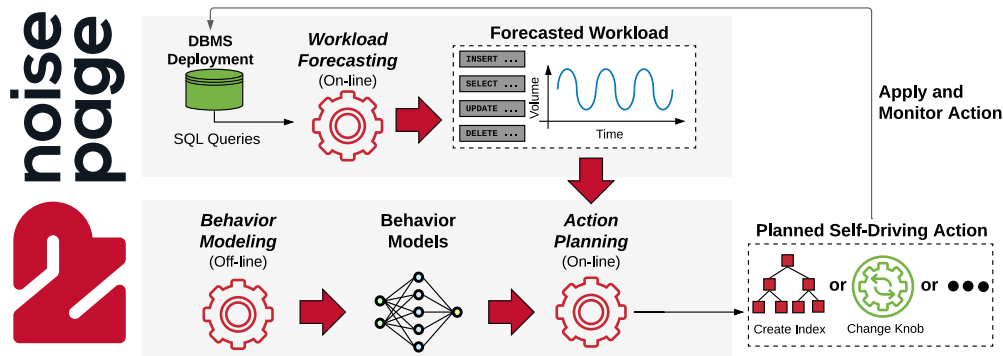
noise page

DBMS Deployment

SQL Queries

Workload Forecasting
(On-line)

Forecasted Workload

INSERT ...
SELECT ...
UPDATE ...
DELETE ...

Volume

Time

Apply and Monitor Action

Behavior Modeling
(Off-line)

Behavior Models

Action Planning
(On-line)

Planned Self-Driving Action

Create Index

or

Change Knob

or ●●●